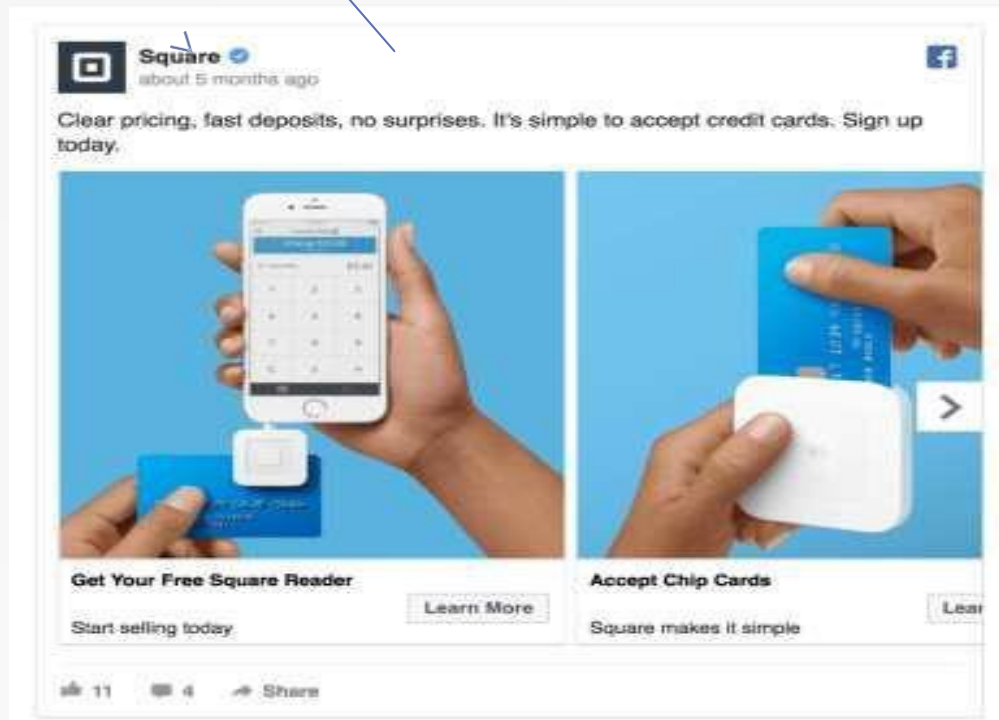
Square
about 5 months ago

Clear pricing, fast deposits, no surprises. It's simple to accept credit cards. Sign up today.

Get Your Free Square Reader
Start selling today
Learn More

Accept Chip Cards
Square makes it simple
Lea

11 4 Share